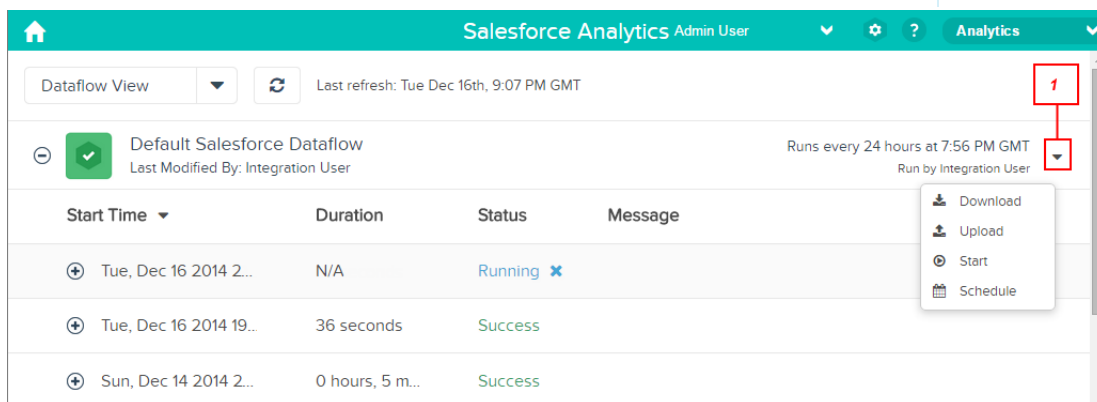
Salesforce Analytics Admin User

Analytics

Dataflow View

Last refresh: Tue Dec 16th, 9:07 PM GMT

1

Default Salesforce Dataflow
Last Modified By: Integration User

Runs every 24 hours at 7:56 PM GMT
Run by Integration User

Download
Upload
Start
Schedule

| Start Time | Duration | Status | Message |
|---|---|---|---|
| Tue, Dec 16 2014 2... | N/A | Running | |
| Tue, Dec 16 2014 19... | 36 seconds | Success | |
| Sun, Dec 14 2014 2... | 0 hours, 5 m... | Success | |